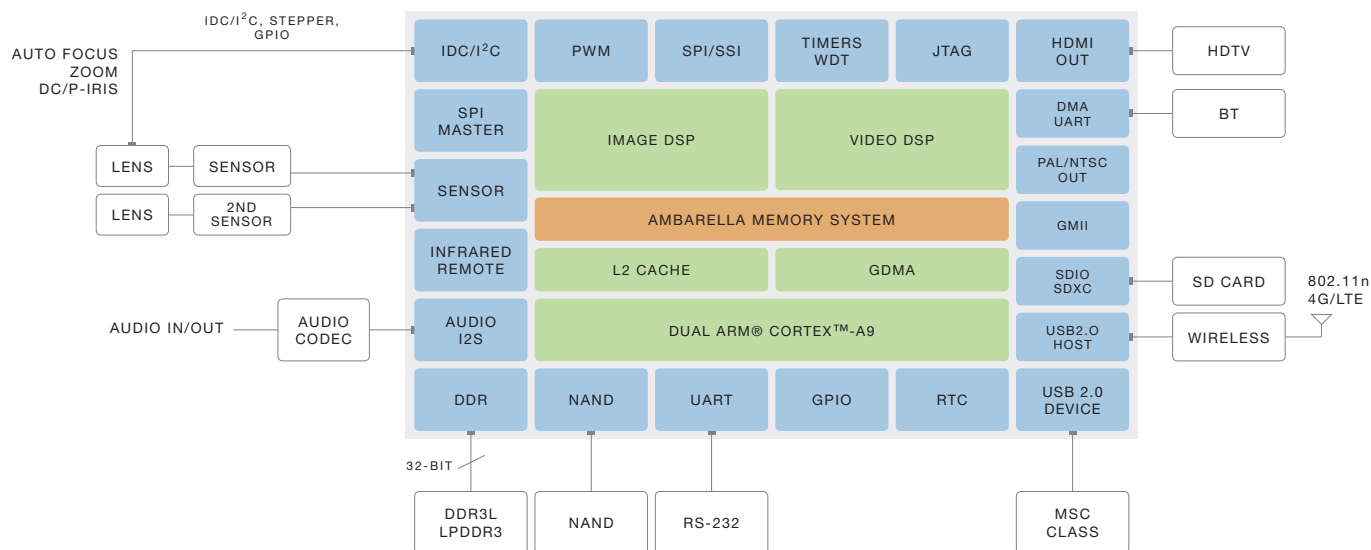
IDC/I$^2$C, STEPPER, GPIO

AUTO FOCUS
ZOOM
DC/P-IRIS

IDC/I$^2$C

PWM

SPI/SSI

TIMERS
WDT

JTAG

HDMI
OUT

HDTV

SPI
MASTER

IMAGE DSP

VIDEO DSP

DMA
UART

BT

LENS

SENSOR

SENSOR

PAL/NTSC
OUT

LENS

2ND
SENSOR

AMBARELLA MEMORY SYSTEM

GMII

INFRARED
REMOTE

L2 CACHE

GDMA

SDIO
SDXC

SD CARD

802.11n
4G/LTE

AUDIO IN/OUT

AUDIO
CODEC

AUDIO
I2S

DUAL ARM® CORTEX™-A9

USB2.O
HOST

WIRELESS

DDR

NAND

UART

GPIO

RTC

USB 2.0
DEVICE

32-BIT

DDR3L
LPDDR3

NAND

RS-232

MSC
CLASS